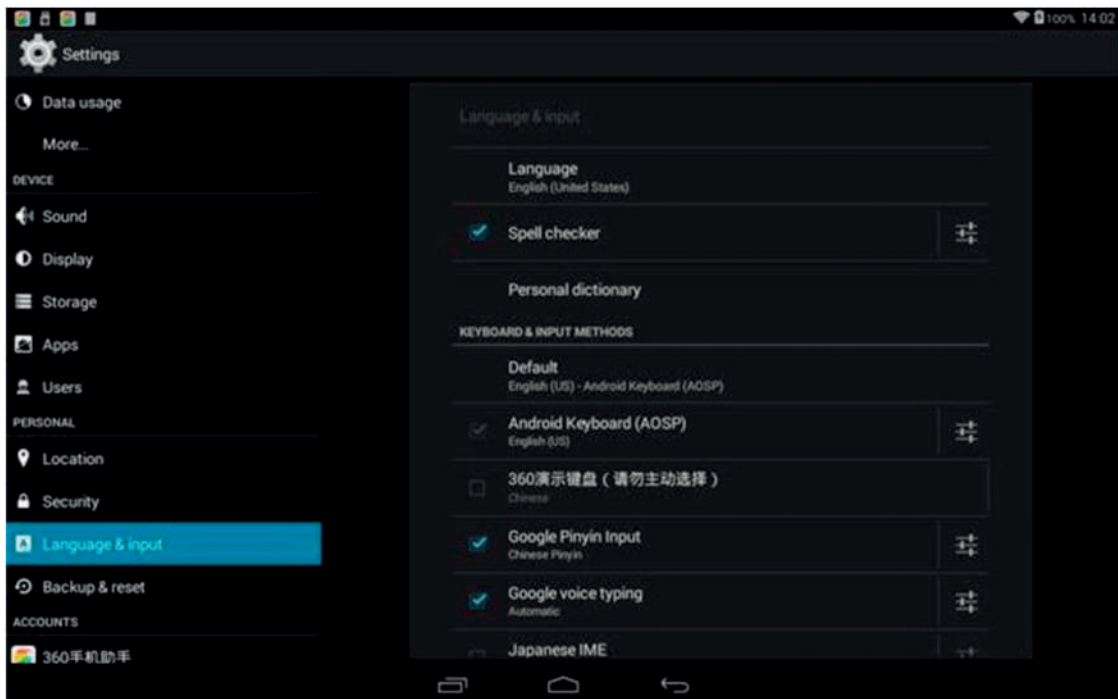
100% 14:02

Settings

Data usage

More...

DEVICE

Sound

Display

Storage

Apps

Users

PERSONAL

Location

Security

Language & input

Backup & reset

ACCOUNTS

360手机助手

Language & input

Language
English (United States)

Spell checker

Personal dictionary

KEYBOARD & INPUT METHODS

Default
English (US) - Android Keyboard (AOSP)

Android Keyboard (AOSP)
English (US)

360演示键盘（请勿主动选择）
Chinese

Google Pinyin Input
Chinese Pinyin

Google voice typing
Automatic

Japanese IME